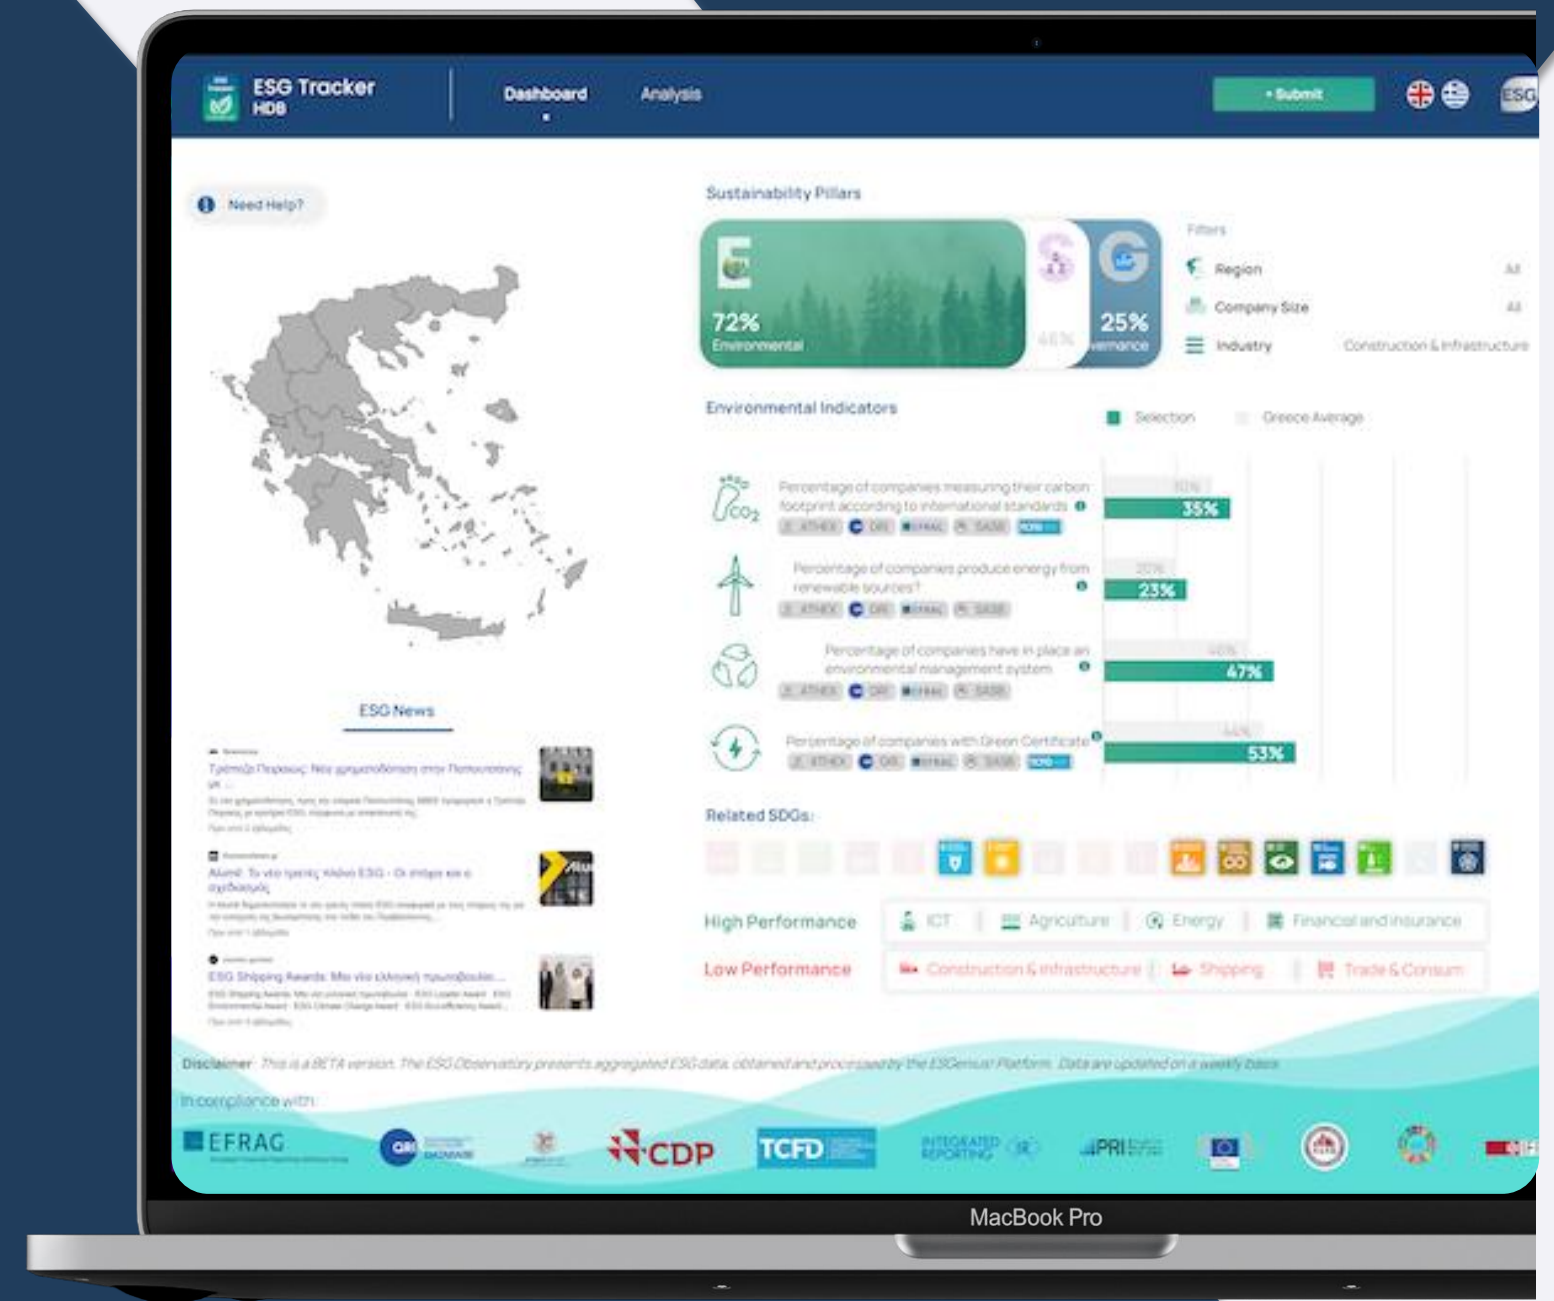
ESG Tracker HDB

Dashboard

Analysis

+ Submit

ESG

Need Help?

Sustainability Pillars

E

72%
Environmental

S

46%

G

25%
vernance

Filters

Region All

Company Size All

Industry Construction & Infrastructure

Environmental Indicators

Selection

Greece Average

Percentage of companies measuring their carbon footprint according to international standards

ATHEX GRI EFRAG SASB TCFD

30%

35%

Percentage of companies produce energy from renewable sources?

ATHEX GRI EFRAG SASB

20%

23%

Percentage of companies have in place an environmental management system

ATHEX GRI EFRAG SASB

40%

47%

Percentage of companies with Green Certificate

ATHEX GRI EFRAG SASB TCFD

44%

53%

Related SDGs:

High Performance

ICT

Agriculture

Energy

Financial and insurance

Low Performance

Construction & Infrastructure

Shipping

Trade & Consum

ESG News

Τρέπεζα Πειραιώς: Νέα χρηματοδότηση στον Πειραιώς...

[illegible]

Alumil: Το νέο τμήμα κλάδου ESG - Οι στόχοι και ο σχεδιασμός

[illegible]

ESG Shipping Awards: Μια νέα ελληνική πρωτοβουλία...

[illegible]

Disclaimer: This is a BETA version. The ESG Observatory presents aggregated ESG data, obtained and processed by the ESGenius! Platform. Data are updated on a weekly basis.

In compliance with:

EFRAG

GRI

CDP

TCFD

INTEGRATED REPORTING

PRI

MacBook Pro